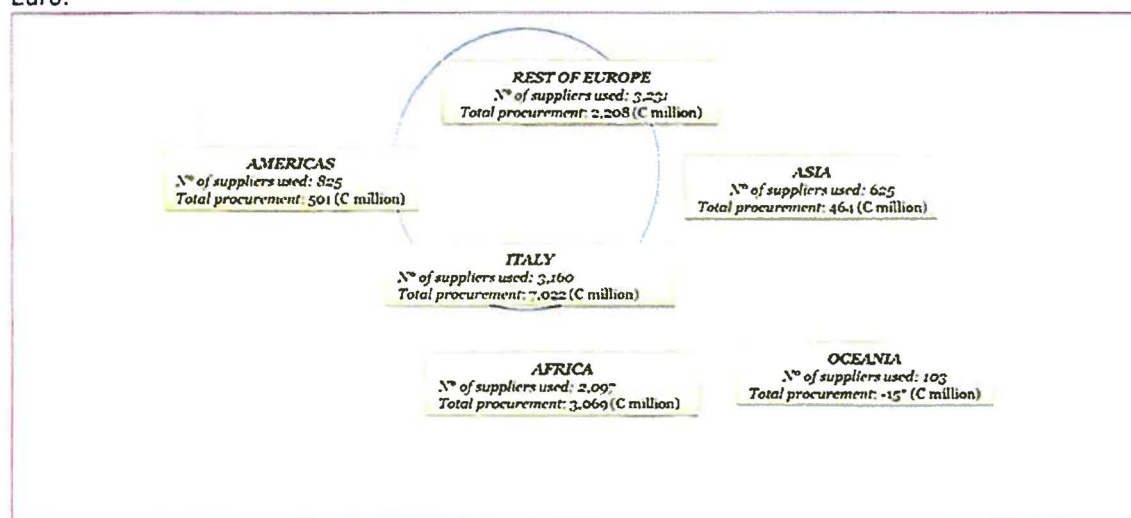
Euro.

REST OF EUROPE
N° of suppliers used: 3,231
Total procurement: 2,208 (€ million)

AMERICAS
N° of suppliers used: 825
Total procurement: 501 (€ million)

ASIA
N° of suppliers used: 625
Total procurement: 464 (€ million)

ITALY
N° of suppliers used: 3,160
Total procurement: 7,022 (€ million)

AFRICA
N° of suppliers used: 2,097
Total procurement: 3,069 (€ million)

OCEANIA
N° of suppliers used: 103
Total procurement: -15* (€ million)